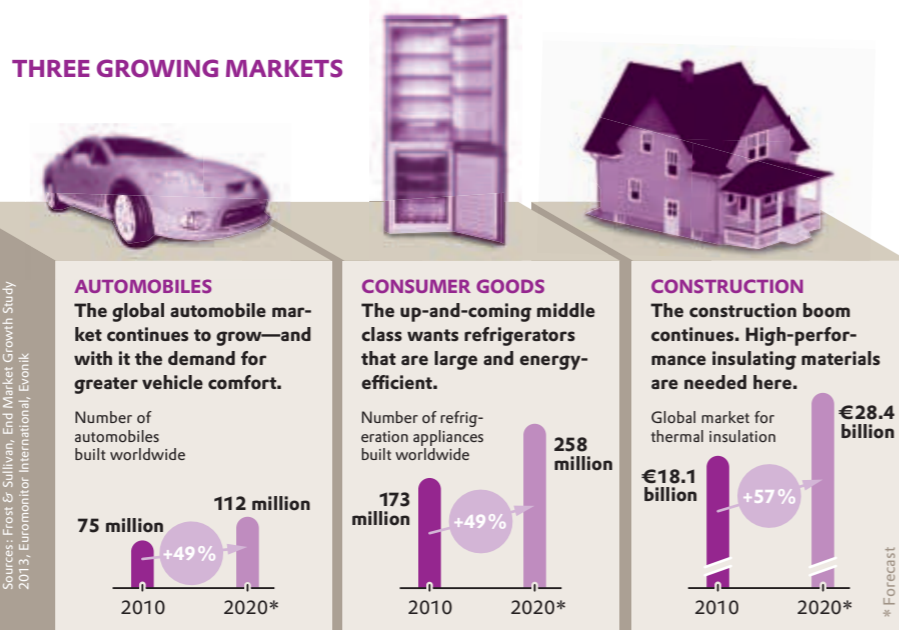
THREE GROWING MARKETS

Sources: Frost & Sullivan, End Market Growth Study 2013, Euromonitor International, Evonik

AUTOMOBILES
The global automobile market continues to grow—and with it the demand for greater vehicle comfort.

Number of automobiles built worldwide

75 million
+49%
112 million
2010
2020*

CONSUMER GOODS
The up-and-coming middle class wants refrigerators that are large and energy-efficient.

Number of refrigeration appliances built worldwide

173 million
+49%
258 million
2010
2020*

CONSTRUCTION
The construction boom continues. High-performance insulating materials are needed here.

Global market for thermal insulation

€18.1 billion
+57%
€28.4 billion
2010
2020*

* Forecast